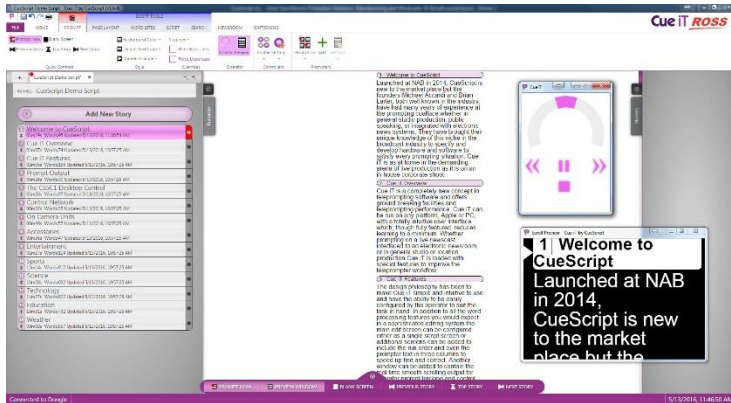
CueScript Demo Script - CueiT by CueScript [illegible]

FILE HOME PROMPT PAGE LAYOUT VIEW REVIEW SCRIPT SEARCH NEWSROOM CAPTIONING

Cue iT ROSS

Quick Controls Style Overview Controllers Preview

CueScript Demo Script

CueScript Demo Script

Add New Story

Welcome to CueScript
Cue iT Overview
Cue iT Features
Prompt Output
The CSSC1 Desktop Control
Control Network
On Camera Units
Accessories
Entertainment
Sports
Science
Technology
Education
Weather

1 Welcome to CueScript

Launched at NAB in 2014, CueScript is new to the market place but the founders Michael Accardi and Brian Larter, both well known in the industry, have had many years of experience at the prompting coalface whether in general studio production, public speaking, or integrated with electronic news systems. They have brought their unique knowledge of this niche in the broadcast industry to specify and develop hardware and software to satisfy every prompting situation. Cue iT is as at home in the demanding arena of live production as it is on an in house corporate shoot.

2 Cue iT Overview

Cue iT is a completely new concept in teleprompting software and delivers ground breaking facilities and teleprompting performance. Cue iT can be run on any platform, Apple or PC, with a totally intuitive user interface which, though fully featured, reduces learning to a minimum. Whether prompting on a live newscast interfaced to an electronic newsroom or in general studio or location production Cue iT is loaded with special features to improve the teleprompter workflow.

3 Cue iT Features

The design philosophy has been to make Cue iT simple and intuitive to use and have the ability to be easily configured by the operator to suit the task in hand. In addition to all the word processing features you would expect in a sophisticated editing system the main edit screen can be configured either as a single screen or additional screens can be added to include the run order and even the prompter text in three columns to speed up find and correct. Another window can be added to contain the real time smooth scrolling output to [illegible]

Cue iT

Scroll Preview - Cue iT by CueScript

1 Welcome to CueScript

Launched at NAB in 2014, CueScript is new to the market place but the

PROMPT VIEW PREVIEW WINDOW IN AIR SCREEN PREVIOUS STORY TOP STORY NEXT STORY

Connected to Google

5/13/2016, 11:46:58 AM